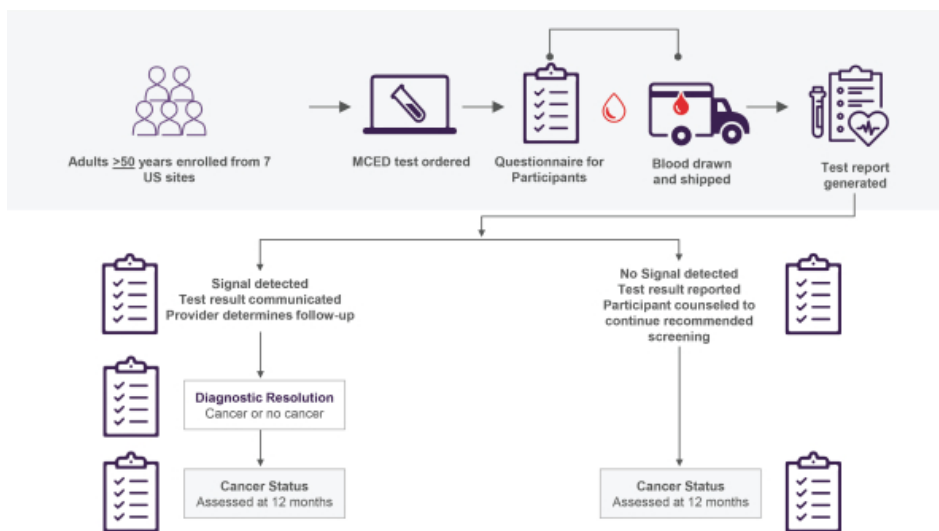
Adults $\geq$50 years enrolled from 7 US sites

MCED test ordered

Questionnaire for Participants

Blood drawn and shipped

Test report generated

Signal detected
Test result communicated
Provider determines follow-up

No Signal detected
Test result reported
Participant counseled to continue recommended screening

Diagnostic Resolution
Cancer or no cancer

Cancer Status
Assessed at 12 months

Cancer Status
Assessed at 12 months